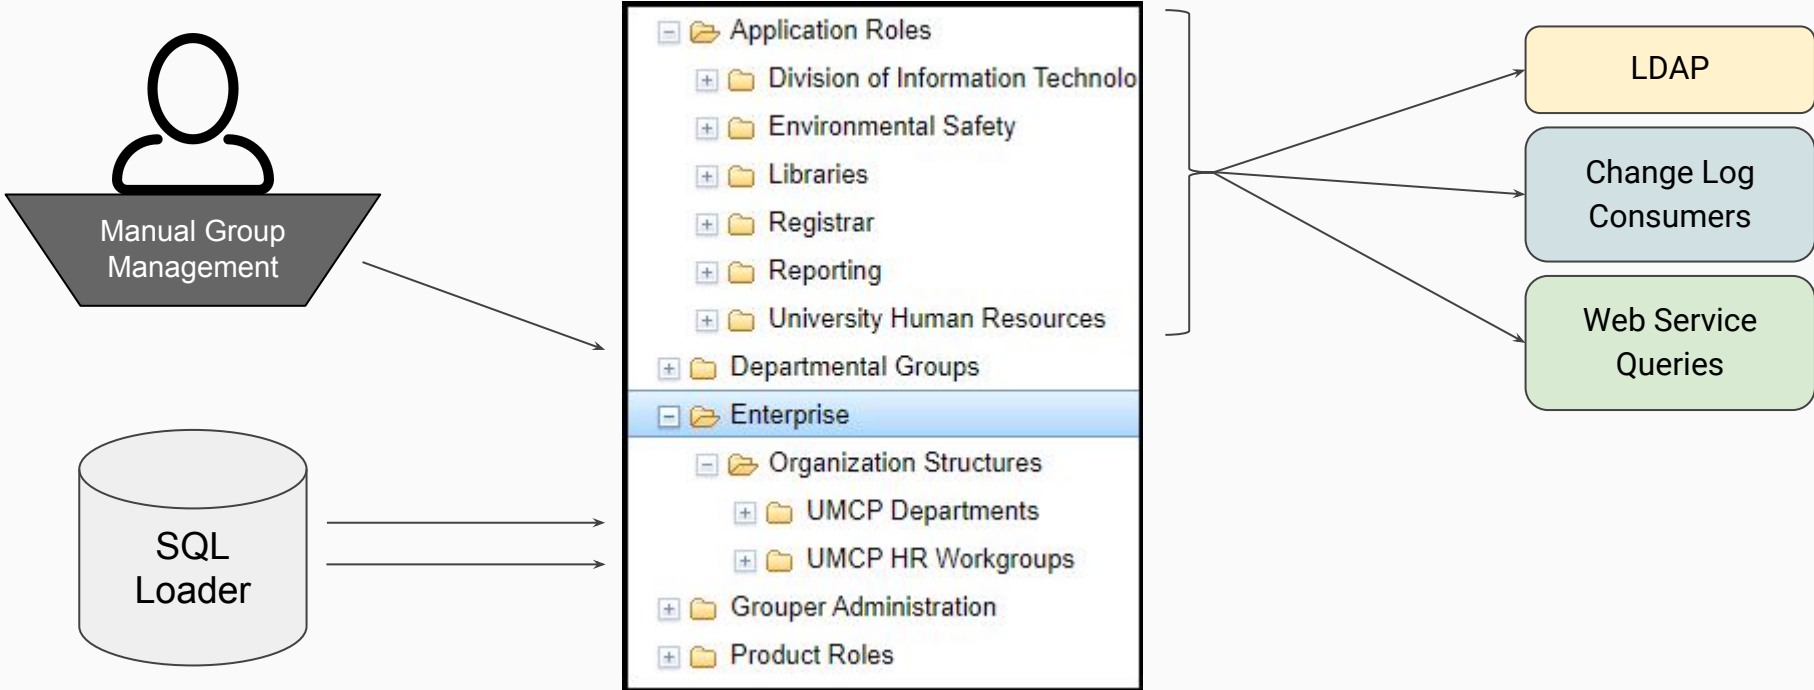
Manual Group Management

SQL Loader

Application Roles
Division of Information Technolo
Environmental Safety
Libraries
Registrar
Reporting
University Human Resources
Departmental Groups
Enterprise
Organization Structures
UMCP Departments
UMCP HR Workgroups
Grouper Administration
Product Roles

LDAP

Change Log Consumers

Web Service Queries